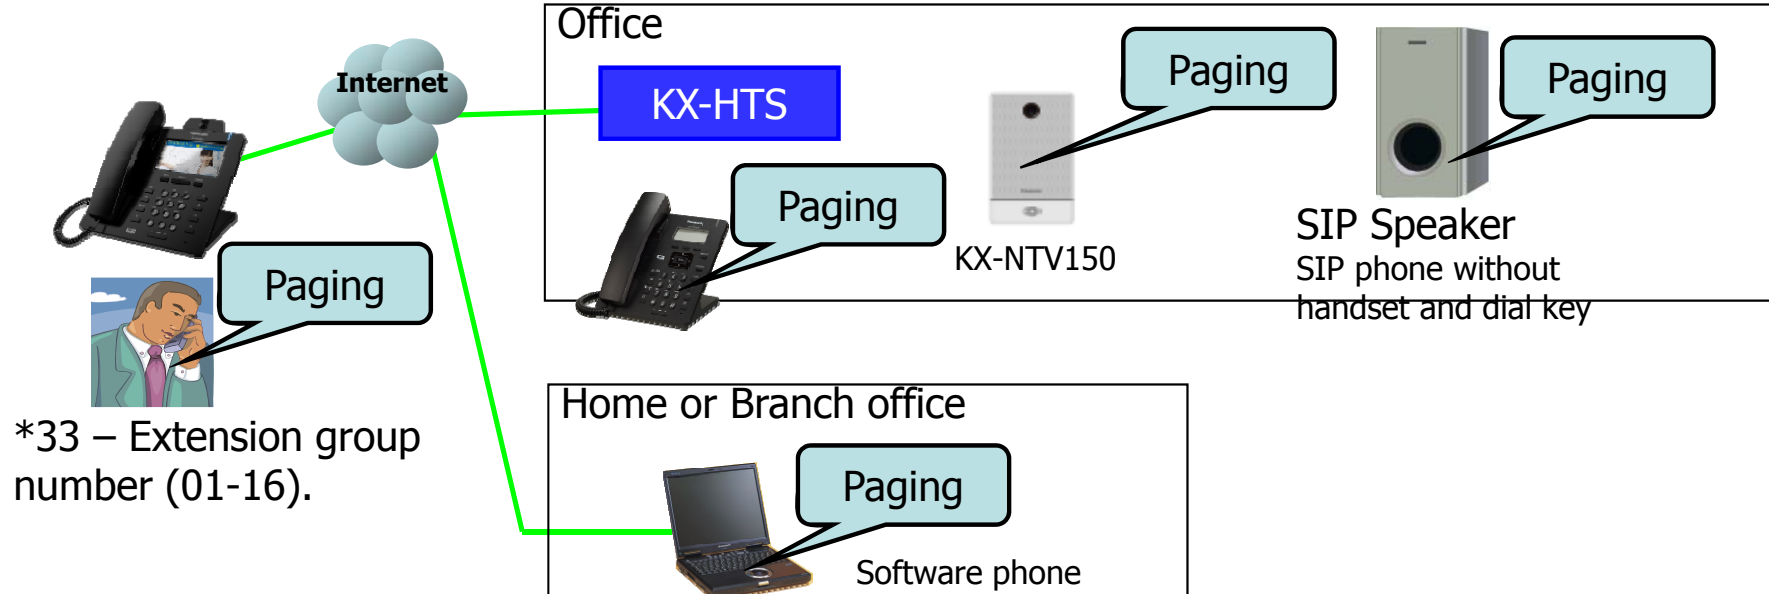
Office

Internet

KX-HTS

Paging

Paging

Paging

Paging

KX-NTV150

SIP Speaker
SIP phone without handset and dial key

Paging

*33 – Extension group number (01-16).

Home or Branch office

Paging

Software phone